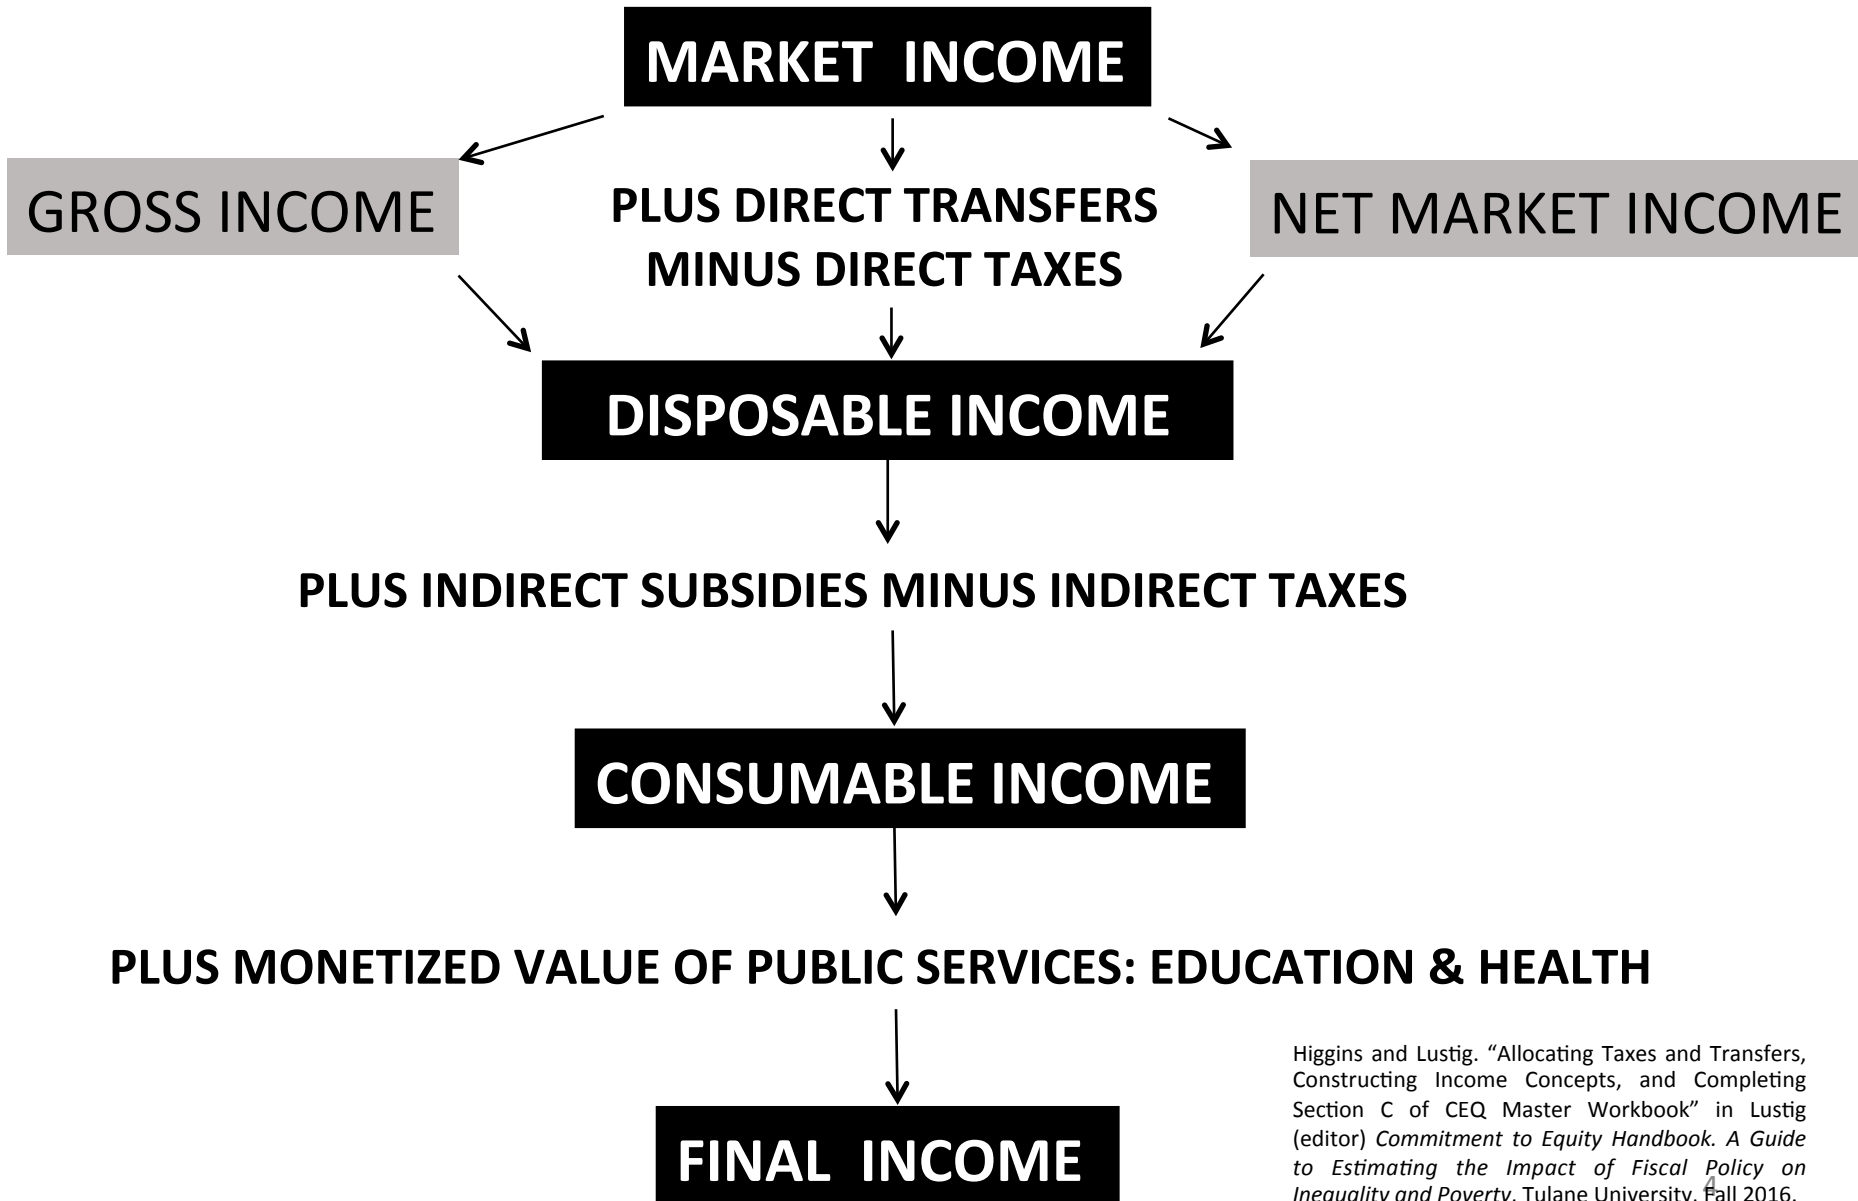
MARKET INCOME

GROSS INCOME

PLUS DIRECT TRANSFERS MINUS DIRECT TAXES

NET MARKET INCOME

DISPOSABLE INCOME

PLUS INDIRECT SUBSIDIES MINUS INDIRECT TAXES

CONSUMABLE INCOME

PLUS MONETIZED VALUE OF PUBLIC SERVICES: EDUCATION & HEALTH

FINAL INCOME

Higgins and Lustig. "Allocating Taxes and Transfers, Constructing Income Concepts, and Completing Section C of CEQ Master Workbook" in Lustig (editor) *Commitment to Equity Handbook. A Guide to Estimating the Impact of Fiscal Policy on Inequality and Poverty*. Tulane University, Fall 2016.

4